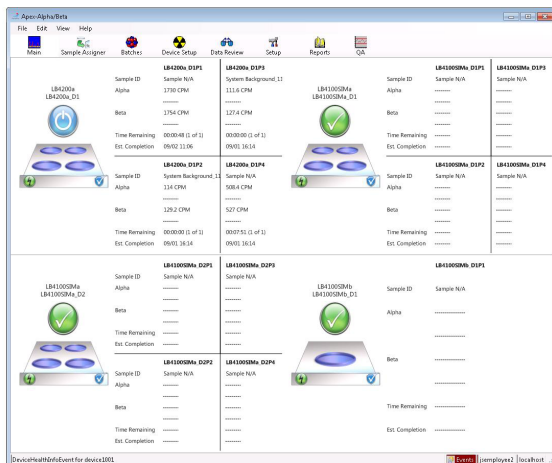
Apex-Alpha/Beta

File Edit View Help

Main Sample Assigner Batches Device Setup Data Review Setup Reports QA

LB4200a
LB4200a_D1

| | LB4200a_D1P1 | LB4200a_D1P3 |
|---|---|---|
| Sample ID | Sample N/A | System Background_1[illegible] |
| Alpha | 1730 CPM | 111.6 CPM |
| | -------- | -------- |
| Beta | 1754 CPM | 127.4 CPM |
| | -------- | -------- |
| Time Remaining | 00:00:48 (1 of 1) | 00:00:00 (1 of 1) |
| Est. Completion | 09/02 11:06 | 09/01 16:14 |

| | LB4200a_D1P2 | LB4200a_D1P4 |
|---|---|---|
| Sample ID | System Background_1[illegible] | Sample N/A |
| Alpha | 114 CPM | 508.4 CPM |
| | -------- | -------- |
| Beta | 129.2 CPM | 527 CPM |
| | -------- | -------- |
| Time Remaining | 00:00:00 (1 of 1) | 00:07:51 (1 of 1) |
| Est. Completion | 09/01 16:14 | 09/01 16:14 |

LB4100SIMa
LB4100SIMa_D1

| | LB4100SIMa_D1P1 | LB4100SIMa_D1P3 |
|---|---|---|
| Sample ID | Sample N/A | Sample N/A |
| Alpha | -------- | -------- |
| Beta | -------- | -------- |
| Time Remaining | -------- | -------- |
| Est. Completion | -------- | -------- |

| | LB4100SIMa_D1P2 | LB4100SIMa_D1P4 |
|---|---|---|
| Sample ID | Sample N/A | Sample N/A |
| Alpha | -------- | -------- |
| Beta | -------- | -------- |
| Time Remaining | -------- | -------- |
| Est. Completion | -------- | -------- |

LB4100SIMa
LB4100SIMa_D2

| | LB4100SIMa_D2P1 | LB4100SIMa_D2P3 |
|---|---|---|
| Sample ID | Sample N/A | Sample N/A |
| Alpha | -------- | -------- |
| Beta | -------- | -------- |
| Time Remaining | -------- | -------- |
| Est. Completion | -------- | -------- |

| | LB4100SIMa_D2P2 | LB4100SIMa_D2P4 |
|---|---|---|
| Sample ID | Sample N/A | Sample N/A |
| Alpha | -------- | -------- |
| Beta | -------- | -------- |
| Time Remaining | -------- | -------- |
| Est. Completion | -------- | -------- |

LB4100SIMb
LB4100SIMb_D1

| | LB4100SIMb_D1P1 |
|---|---|
| Sample ID | Sample N/A |
| Alpha | ---------------- |
| Beta | ---------------- |
| Time Remaining | ---------------- |
| Est. Completion | ---------------- |

DeviceHealthInfoEvent for device1001 Events jsemployee2 localhost